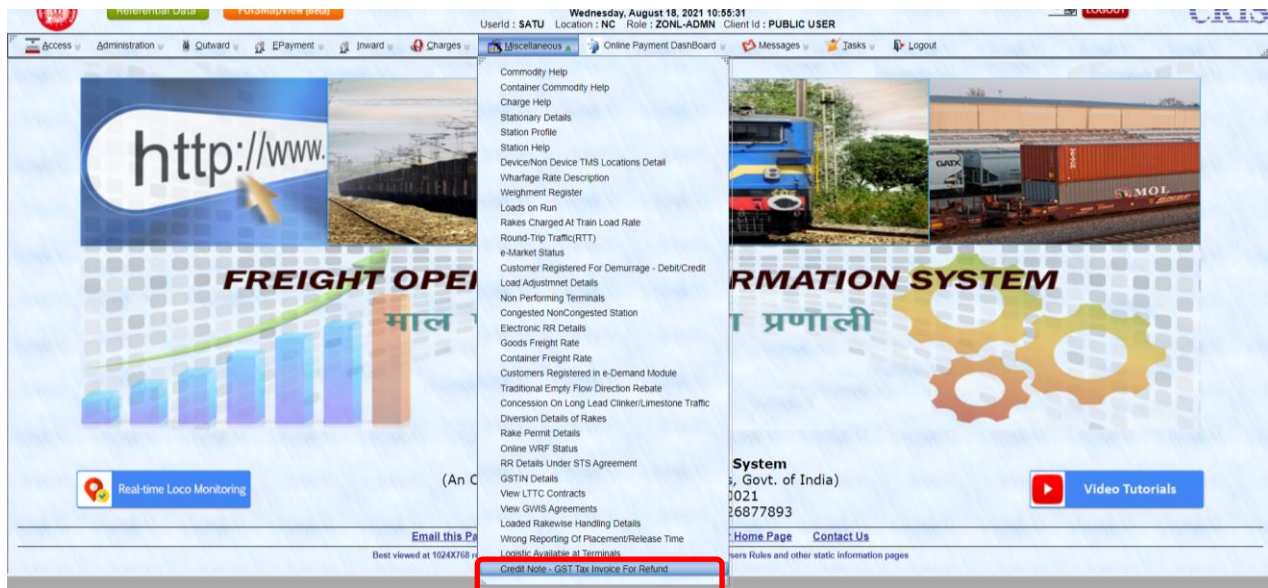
Referential Data FOISMapView (Beta)

Wednesday, August 18, 2021 10:55:31
UserId : SATU Location : NC Role : ZONL-ADMN Client Id : PUBLIC USER

Logout

Access Administration Outward EPayment Inward Charges Miscellaneous Online Payment DashBoard Messages Tasks Logout

Commodity Help
Container Commodity Help
Charge Help
Stationary Details
Station Profile
Station Help
Device/Non Device TMS Locations Detail
Wharfage Rate Description
Weighment Register
Loads on Run
Rakes Charged At Train Load Rate
Round-Trip Traffic(RTT)
e-Market Status
Customer Registered For Demurrage - Debit/Credit
Load Adjustmnet Details
Non Performing Terminals
Congested NonCongested Station
Electronic RR Details
Goods Freight Rate
Container Freight Rate
Customers Registered in e-Demand Module
Traditional Empty Flow Direction Rebate
Concession On Long Lead Clinker/Limestone Traffic
Diversion Details of Rakes
Rake Permit Details
Online WRF Status
RR Details Under STS Agreement
GSTIN Details
View LTTC Contracts
View GWIS Agreements
Loaded Rakewise Handling Details
Wrong Reporting Of Placement/Release Time
Logistic Available at Terminals
Credit Note - GST Tax Invoice For Refund

http://www.

GATX MOL

FREIGHT OPE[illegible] RMATION SYSTEM
माल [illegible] प्रणाली

Real-time Loco Monitoring

(An C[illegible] System
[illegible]s, Govt. of India)
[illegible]021
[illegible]26877893

Video Tutorials

Email this Pa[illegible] Home Page Contact Us
Best viewed at 1024X768 r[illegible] sers Rules and other static information pages